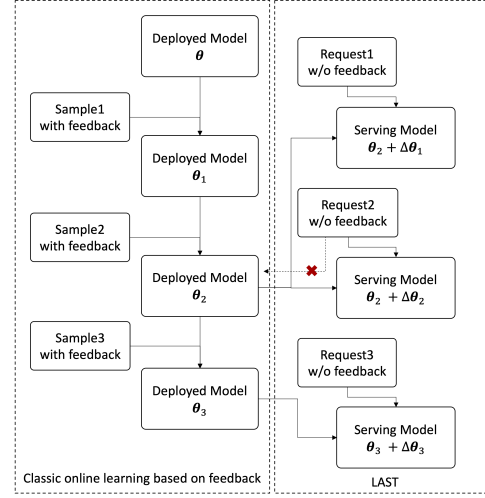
Deployed Model $\boldsymbol{\theta}$

Sample1 with feedback

Deployed Model $\boldsymbol{\theta}_1$

Sample2 with feedback

Deployed Model $\boldsymbol{\theta}_2$

Sample3 with feedback

Deployed Model $\boldsymbol{\theta}_3$

Classic online learning based on feedback

Request1 w/o feedback

Serving Model $\boldsymbol{\theta}_2 + \Delta\boldsymbol{\theta}_1$

Request2 w/o feedback

Serving Model $\boldsymbol{\theta}_2 + \Delta\boldsymbol{\theta}_2$

Request3 w/o feedback

Serving Model $\boldsymbol{\theta}_3 + \Delta\boldsymbol{\theta}_3$

LAST